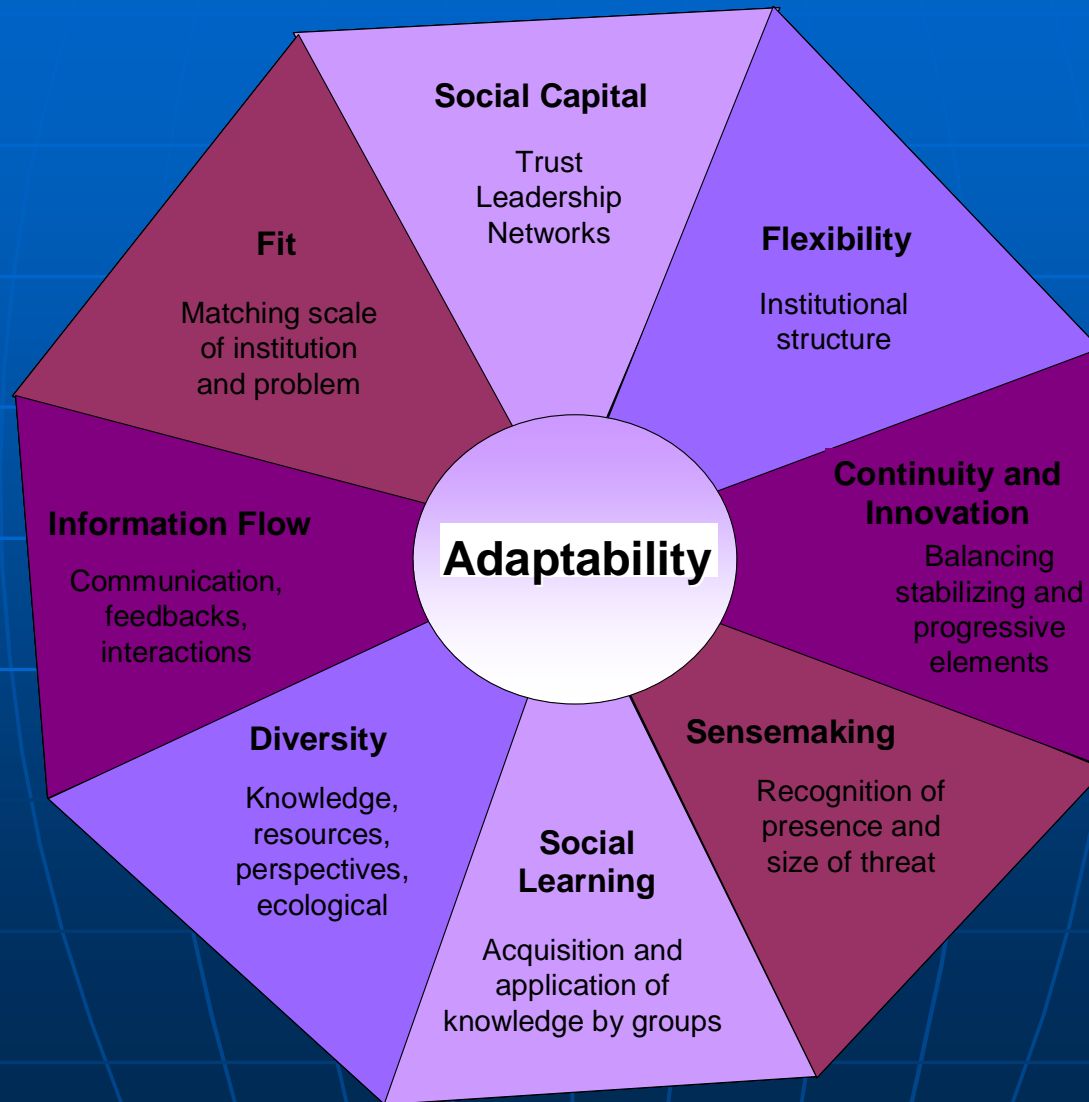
Social Capital

Trust
Leadership
Networks

Flexibility

Institutional structure

Continuity and Innovation

Balancing stabilizing and progressive elements

Sensemaking

Recognition of presence and size of threat

Social Learning

Acquisition and application of knowledge by groups

Diversity

Knowledge, resources, perspectives, ecological

Information Flow

Communication, feedbacks, interactions

Fit

Matching scale of institution and problem

Adaptability